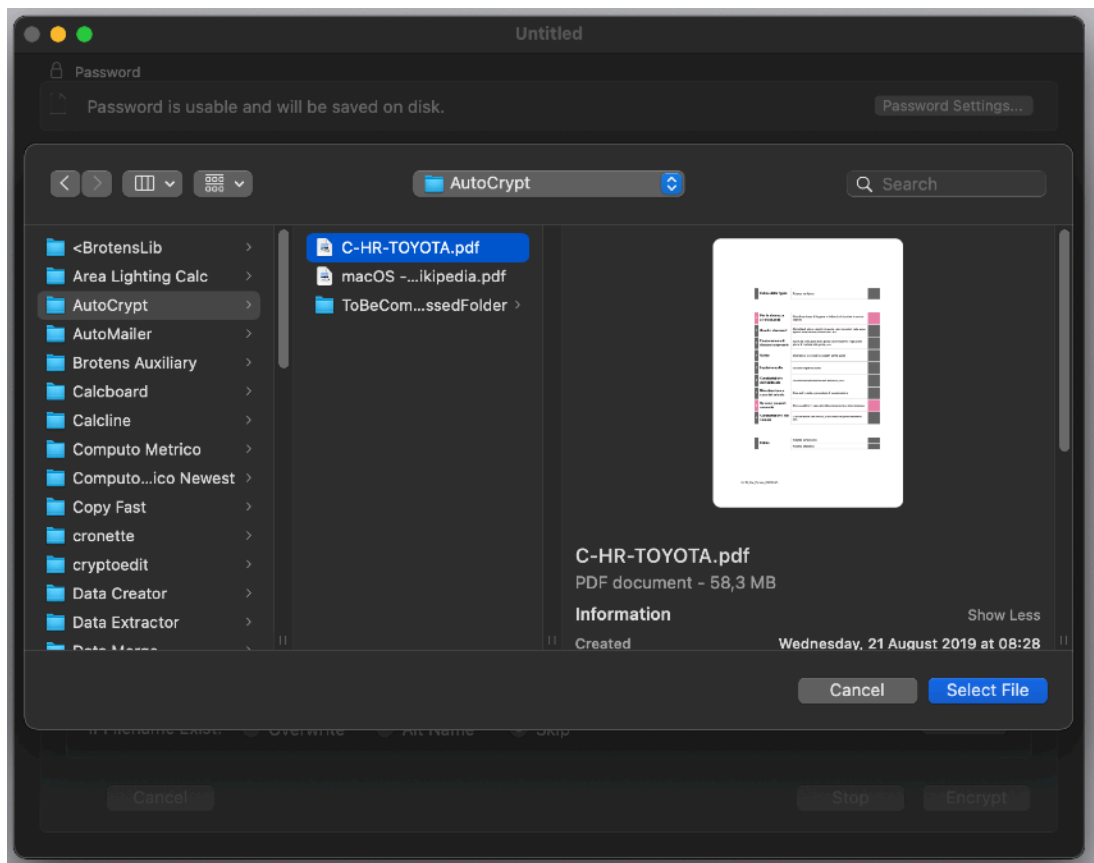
Untitled

Password

Password is usable and will be saved on disk.

Password Settings...

AutoCrypt

Search

<BrotensLib
Area Lighting Calc
AutoCrypt
AutoMailer
Brotens Auxiliary
Calcboard
Calcline
Computo Metrico
Computo...ico Newest
Copy Fast
cronette
cryptoedit
Data Creator
Data Extractor
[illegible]

C-HR-TOYOTA.pdf
macOS -...ikipedia.pdf
ToBeCom...ssedFolder

C-HR-TOYOTA.pdf
PDF document - 58,3 MB

Information
Show Less

Created
Wednesday, 21 August 2019 at 08:28

Cancel
Select File

If Filename Exist:
Overwrite
Alt Name
Skip

Cancel
Stop
Encrypt